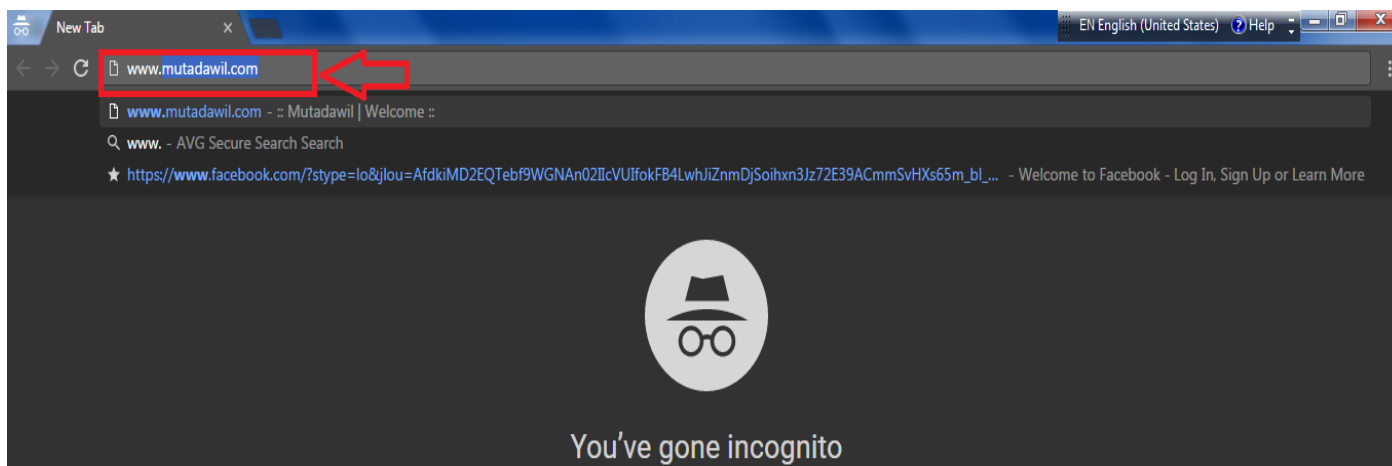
New Tab ×

EN English (United States) Help

www.mutadawil.com

www.mutadawil.com - :: Mutadawil | Welcome ::

www. - AVG Secure Search Search

https://www.facebook.com/?stype=lo&jlou=AfdkiMD2EQTebf9WGNAn02IlcVUIfokFB4LwhJiZnmDjSoihxn3Jz72E39ACmmSvHXs65m_bl_... - Welcome to Facebook - Log In, Sign Up or Learn More

You’ve gone incognito